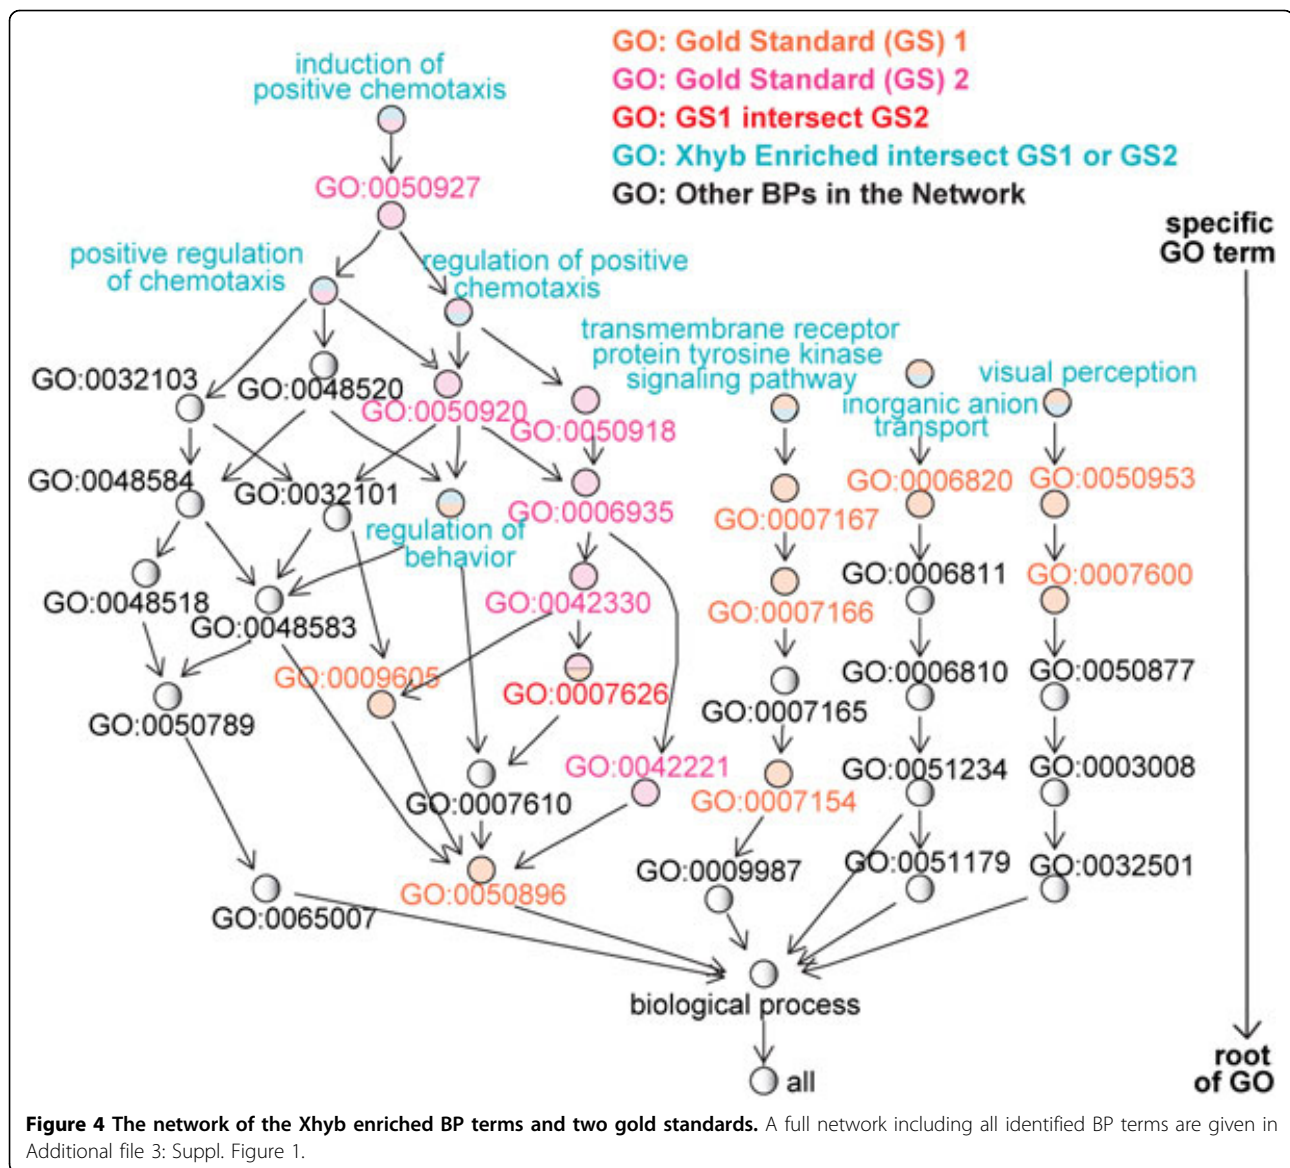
GO: Gold Standard (GS) 1
GO: Gold Standard (GS) 2
GO: GS1 intersect GS2
GO: Xhyb Enriched intersect GS1 or GS2
GO: Other BPs in the Network

induction of positive chemotaxis
GO:0050927
positive regulation of chemotaxis
regulation of positive chemotaxis
transmembrane receptor protein tyrosine kinase signaling pathway
visual perception
inorganic anion transport
GO:0032103
GO:0048520
GO:0050920
GO:0050918
GO:0048584
GO:0032101
regulation of behavior
GO:0006935
GO:0007167
GO:0006820
GO:0050953
GO:0006811
GO:0007600
GO:0048518
GO:0048583
GO:0042330
GO:0007166
GO:0009605
GO:0007626
GO:0006810
GO:0050877
GO:0050789
GO:0007165
GO:0007610
GO:0042221
GO:0051234
GO:0003008
GO:0007154
GO:0009987
GO:0051179
GO:0032501
GO:0050896
GO:0065007
biological process
all

specific GO term
root of GO

Figure 4 The network of the Xhyb enriched BP terms and two gold standards. A full network including all identified BP terms are given in Additional file 3: Suppl. Figure 1.